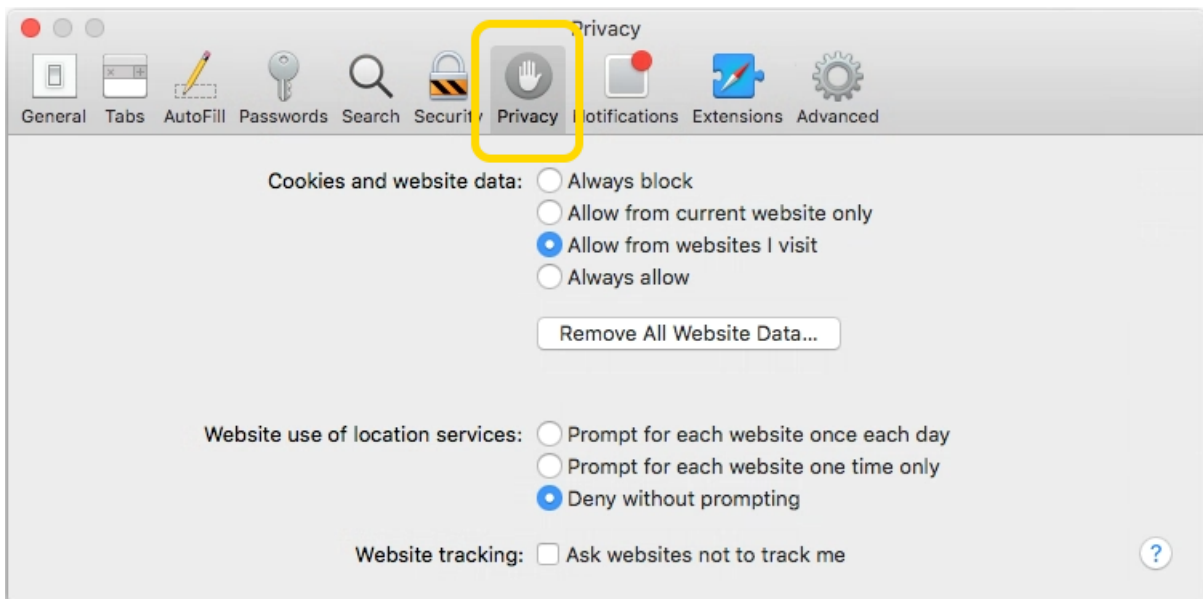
Privacy

General Tabs AutoFill Passwords Search Security Privacy Notifications Extensions Advanced

Cookies and website data: Always block
Allow from current website only
Allow from websites I visit
Always allow

Remove All Website Data...

Website use of location services: Prompt for each website once each day
Prompt for each website one time only
Deny without prompting

Website tracking: Ask websites not to track me

?